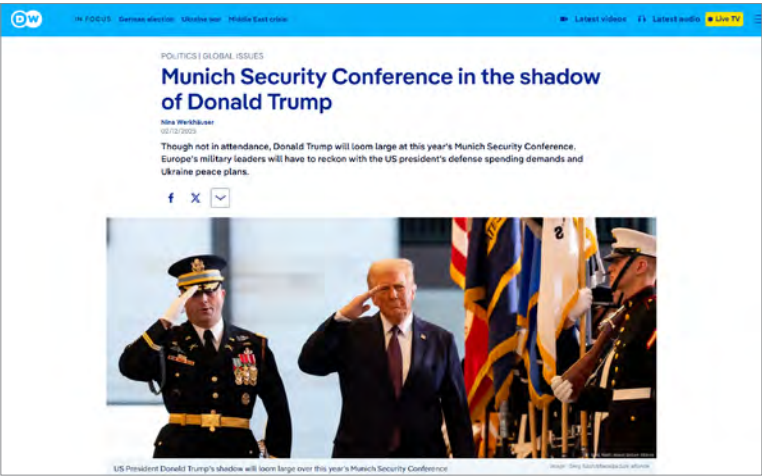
DW

IN FOCUS German election Ukraine war Middle East crisis

Latest videos Latest audio Live TV

POLITICS | GLOBAL ISSUES

Munich Security Conference in the shadow of Donald Trump

Nina Werkhäuser
02/12/2025

Though not in attendance, Donald Trump will loom large at this year's Munich Security Conference. Europe's military leaders will have to reckon with the US president's defense spending demands and Ukraine peace plans.

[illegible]

US President Donald Trump's shadow will loom large over this year's Munich Security Conference

Image: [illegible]